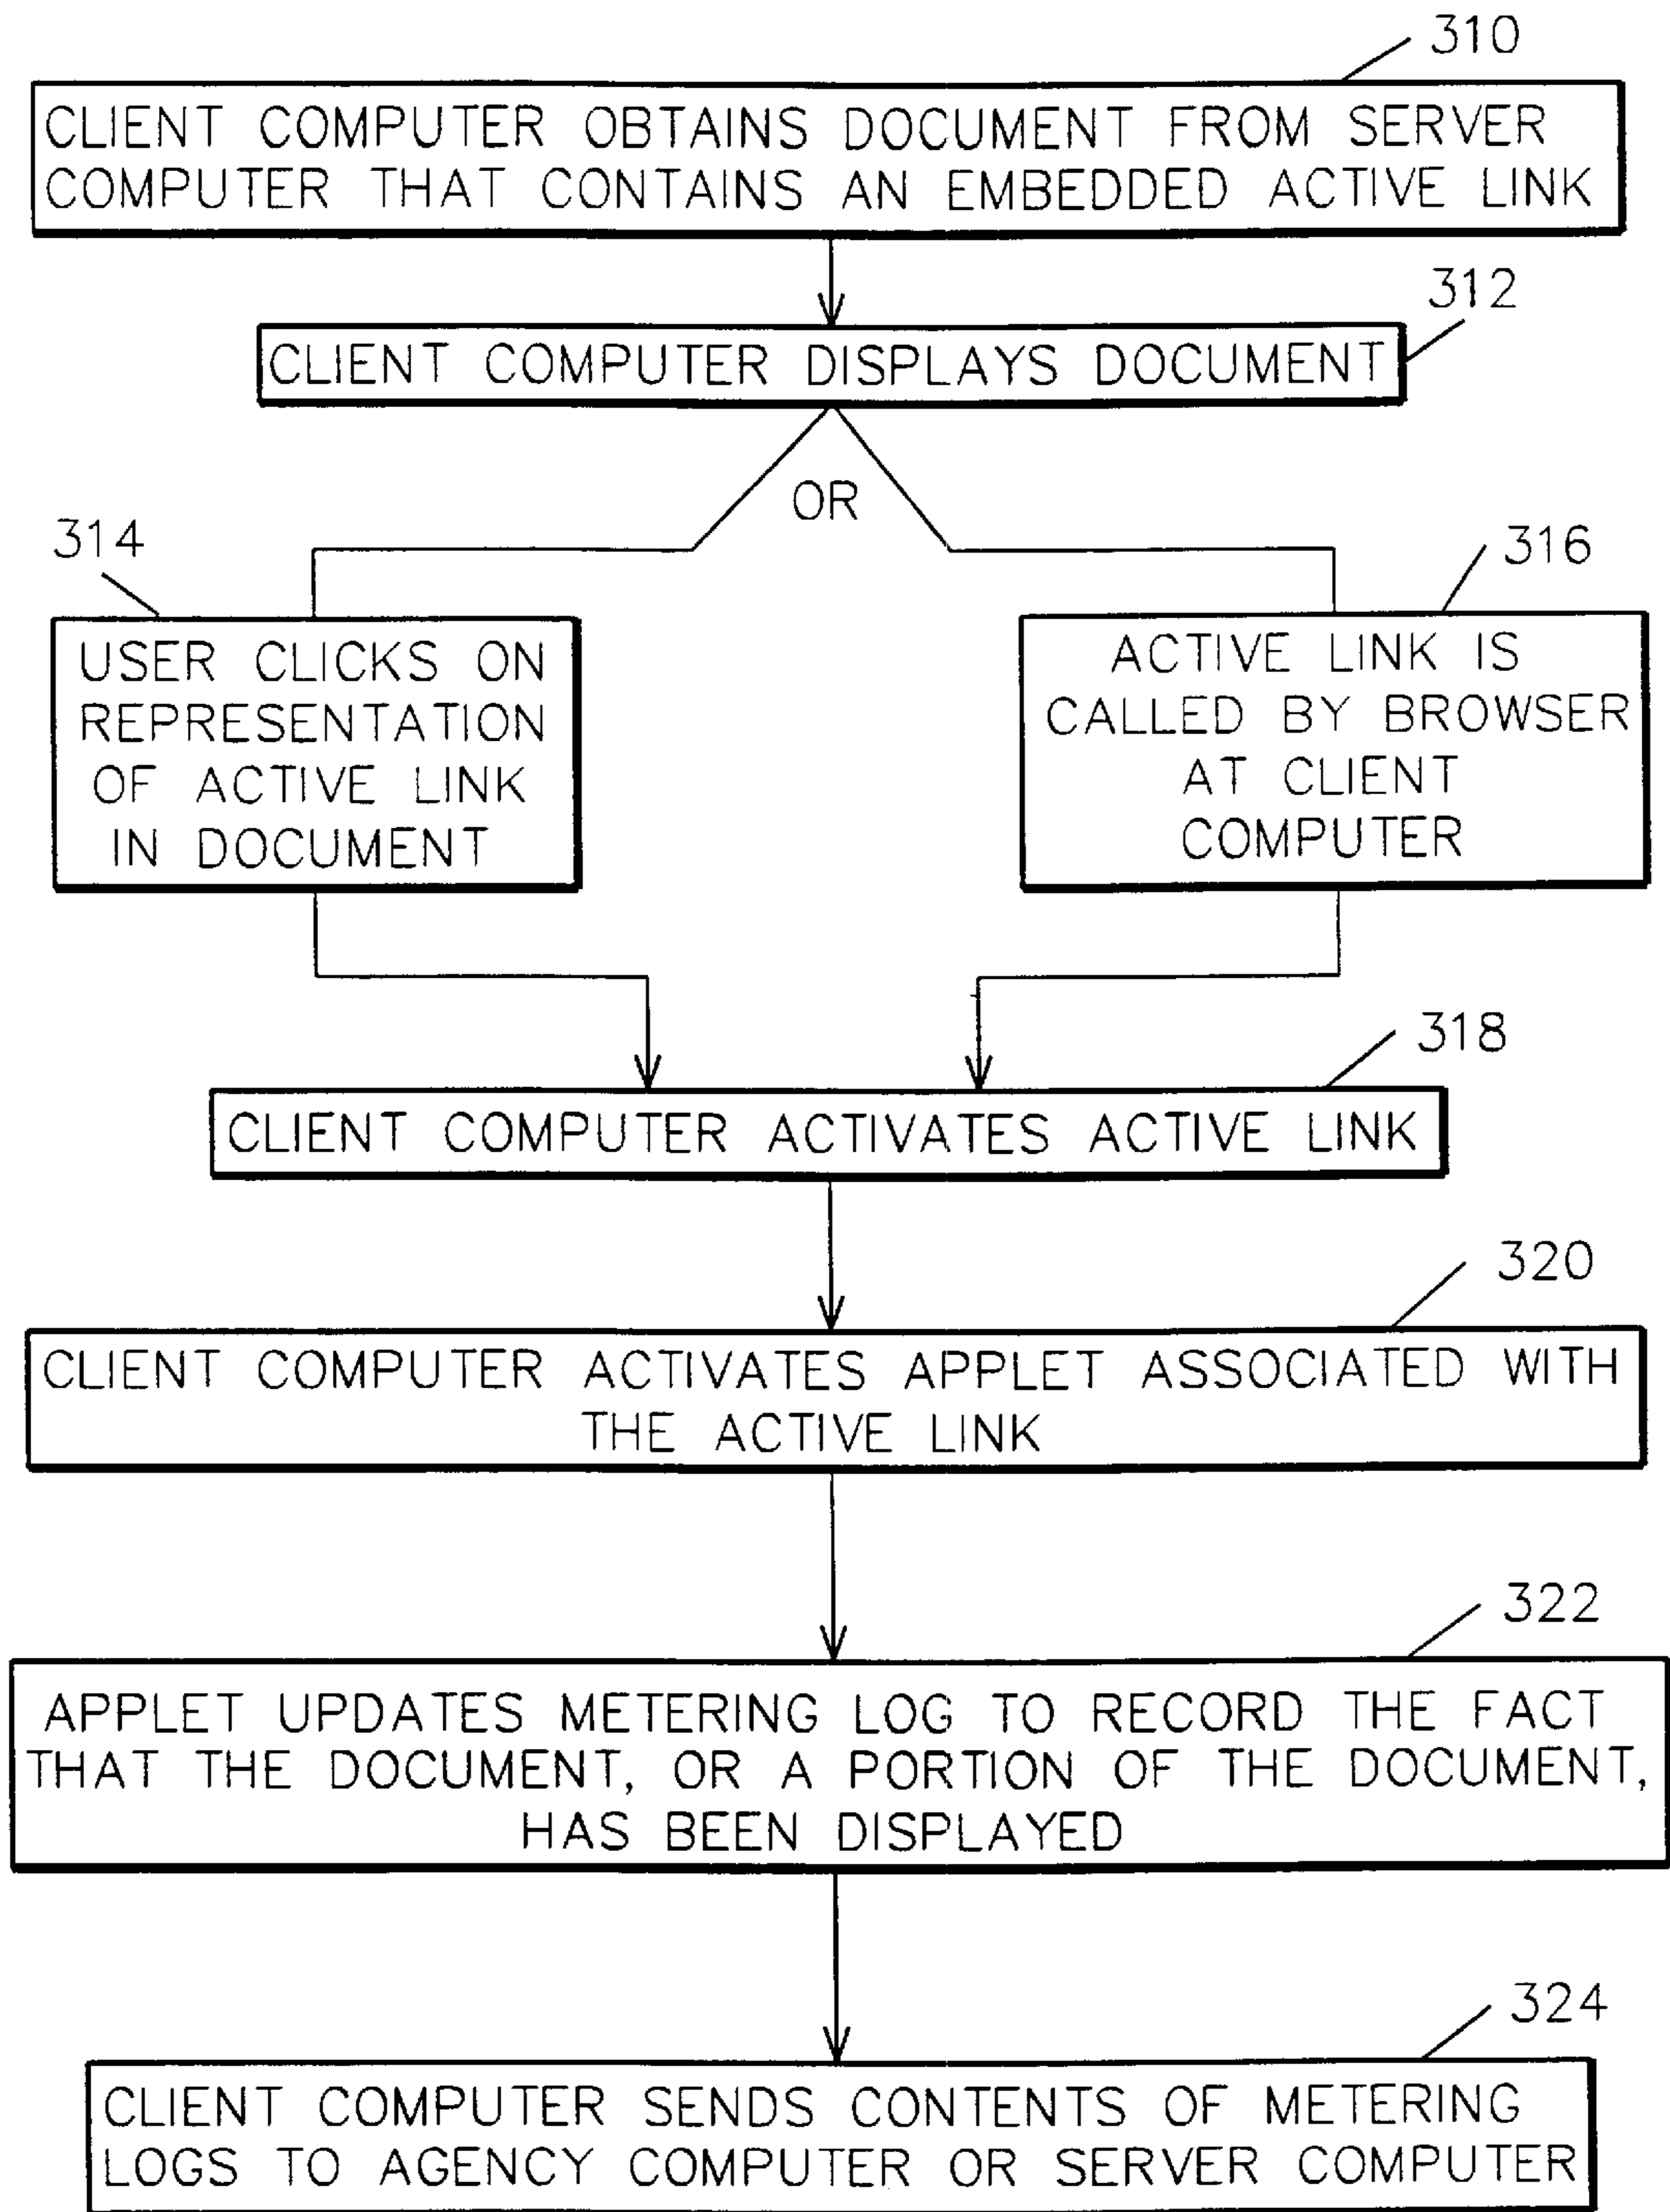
310

CLIENT COMPUTER OBTAINS DOCUMENT FROM SERVER COMPUTER THAT CONTAINS AN EMBEDDED ACTIVE LINK

312

CLIENT COMPUTER DISPLAYS DOCUMENT

OR

314

USER CLICKS ON REPRESENTATION OF ACTIVE LINK IN DOCUMENT

316

ACTIVE LINK IS CALLED BY BROWSER AT CLIENT COMPUTER

318

CLIENT COMPUTER ACTIVATES ACTIVE LINK

320

CLIENT COMPUTER ACTIVATES APPLET ASSOCIATED WITH THE ACTIVE LINK

322

APPLET UPDATES METERING LOG TO RECORD THE FACT THAT THE DOCUMENT, OR A PORTION OF THE DOCUMENT, HAS BEEN DISPLAYED

324

CLIENT COMPUTER SENDS CONTENTS OF METERING LOGS TO AGENCY COMPUTER OR SERVER COMPUTER